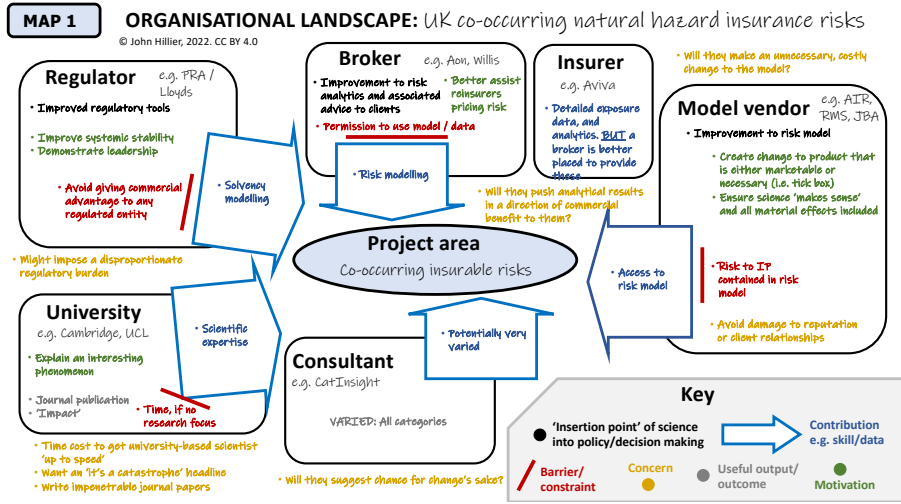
MAP 1

ORGANISATIONAL LANDSCAPE: UK co-occurring natural hazard insurance risks

© John Hillier, 2022. CC BY 4.0

Regulator e.g. PRA / Lloyds

• Improved regulatory tools

• Improve systemic stability
• Demonstrate leadership

• Avoid giving commercial advantage to any regulated entity

• Solvency modelling

• Might impose a disproportionate regulatory burden

Broker e.g. Aon, Willis

• Improvement to risk analytics and associated advice to clients

• Better assist reinsurers pricing risk

• Permission to use model / data

• Risk modelling

Insurer e.g. Aviva

• Detailed exposure data, and analytics. BUT a broker is better placed to provide these

• Will they push analytical results in a direction of commercial benefit to them?

• Will they make an unnecessary, costly change to the model?

Model vendor e.g. AIR, RMS, JBA

• Improvement to risk model

• Create change to product that is either marketable or necessary (i.e. tick box)
• Ensure science 'makes sense' and all material effects included

• Risk to IP contained in risk model

• Avoid damage to reputation or client relationships

• Access to risk model

Project area
Co-occurring insurable risks

University e.g. Cambridge, UCL

• Explain an interesting phenomenon

• Journal publication
• 'Impact'

• Time, if no research focus

• Scientific expertise

• Time cost to get university-based scientist 'up to speed'
• Want an 'it's a catastrophe' headline
• Write impenetrable journal papers

Consultant e.g. CatInsight

VARIED: All categories

• Potentially very varied

• Will they suggest chance for change's sake?

Key

'Insertion point' of science into policy/decision making

Contribution e.g. skill/data

Barrier/ constraint

Concern

Useful output/ outcome

Motivation